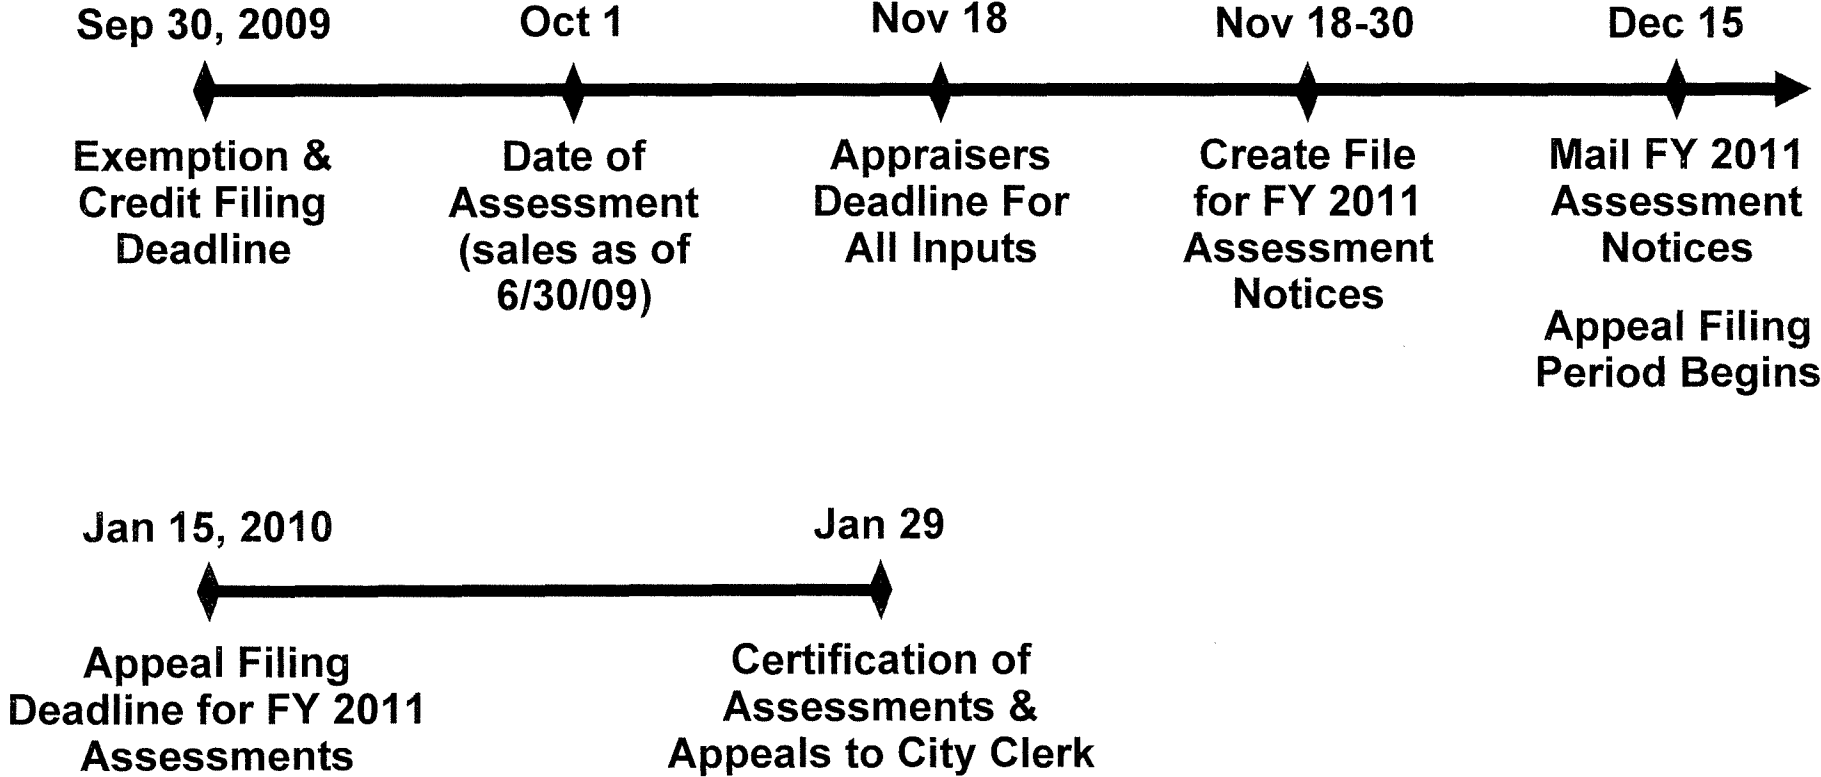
Sep 30, 2009

Exemption & Credit Filing Deadline

Oct 1

Date of Assessment (sales as of 6/30/09)

Nov 18

Appraisers Deadline For All Inputs

Nov 18-30

Create File for FY 2011 Assessment Notices

Dec 15

Mail FY 2011 Assessment Notices

Appeal Filing Period Begins

Jan 15, 2010

Appeal Filing Deadline for FY 2011 Assessments

Jan 29

Certification of Assessments & Appeals to City Clerk